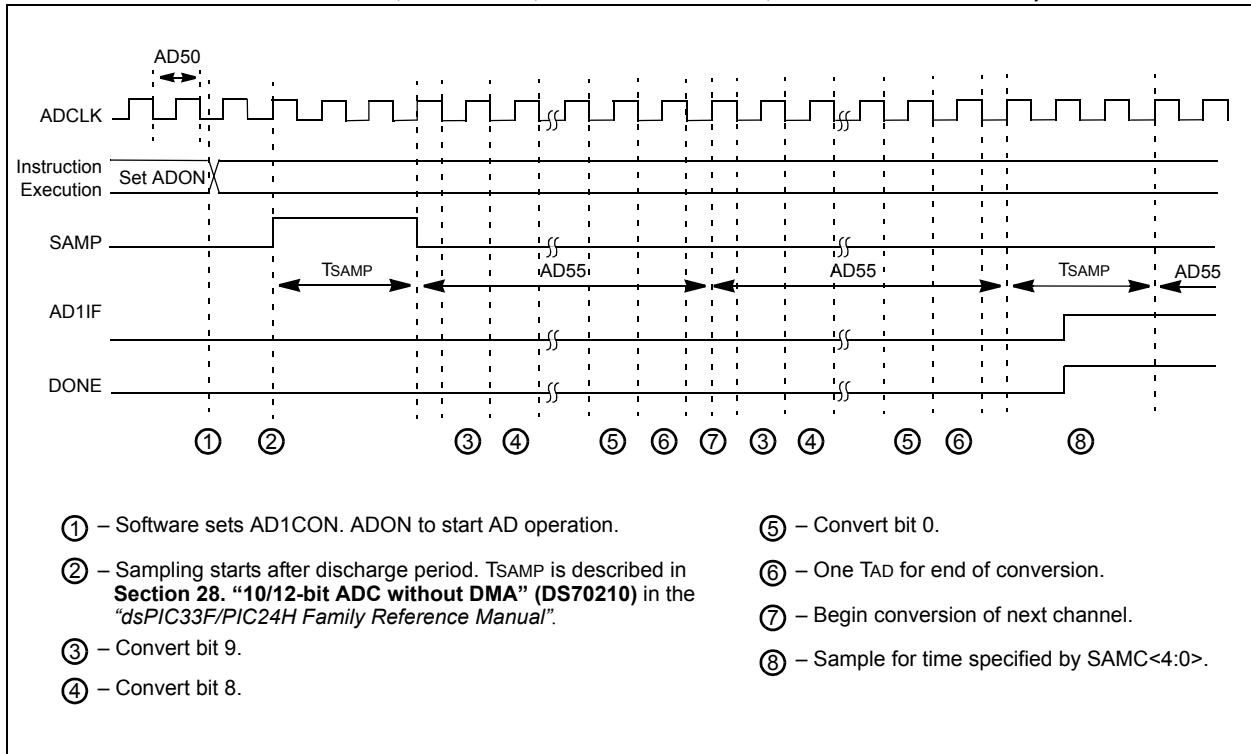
AD50

ADCLK

Instruction Execution

Set ADON

SAMP

TSAMP

AD55

AD55

TSAMP

AD55

AD1IF

DONE

① ② ③ ④ ⑤ ⑥ ⑦ ③ ④ ⑤ ⑥ ⑧

① – Software sets AD1CON. ADON to start AD operation.

② – Sampling starts after discharge period. TSAMP is described in **Section 28. "10/12-bit ADC without DMA" (DS70210)** in the *"dsPIC33F/PIC24H Family Reference Manual"*.

③ – Convert bit 9.

④ – Convert bit 8.

⑤ – Convert bit 0.

⑥ – One TAD for end of conversion.

⑦ – Begin conversion of next channel.

⑧ – Sample for time specified by SAMC<4:0>.